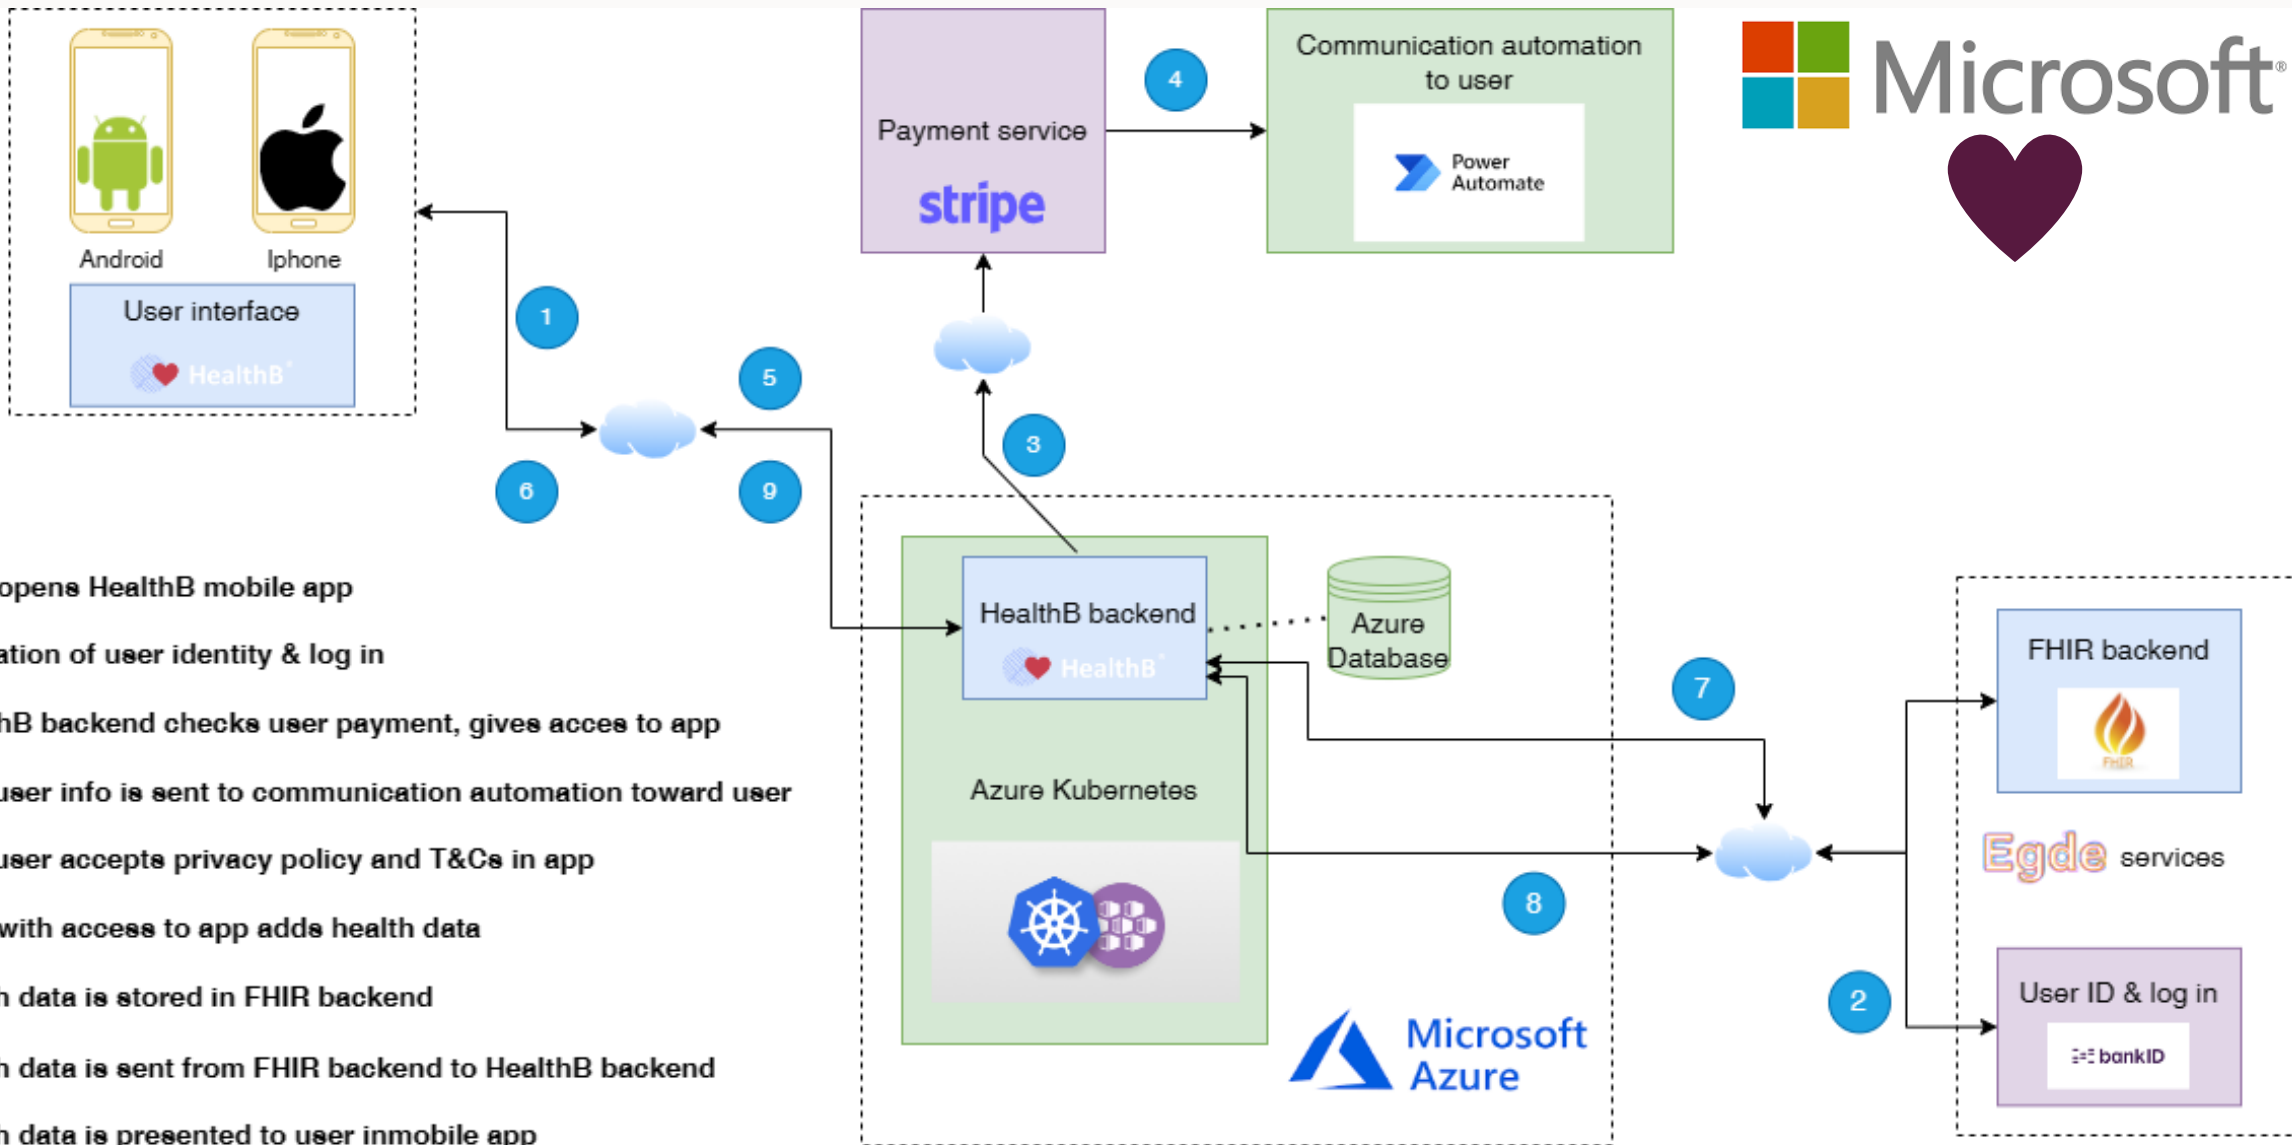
Android
Iphone
User interface
HealthB

Payment service
stripe

4

Communication automation to user
Power Automate

Microsoft

1
5
3
6
9

opens HealthB mobile app
ation of user identity & log in
hB backend checks user payment, gives acces to app
user info is sent to communication automation toward user
user accepts privacy policy and T&Cs in app
with access to app adds health data
h data is stored in FHIR backend
h data is sent from FHIR backend to HealthB backend
h data is presented to user inmobile app

HealthB backend
HealthB
Azure Database
Azure Kubernetes

7
8
2

FHIR backend
FHIR
Egde services
User ID & log in
bankID

Microsoft Azure